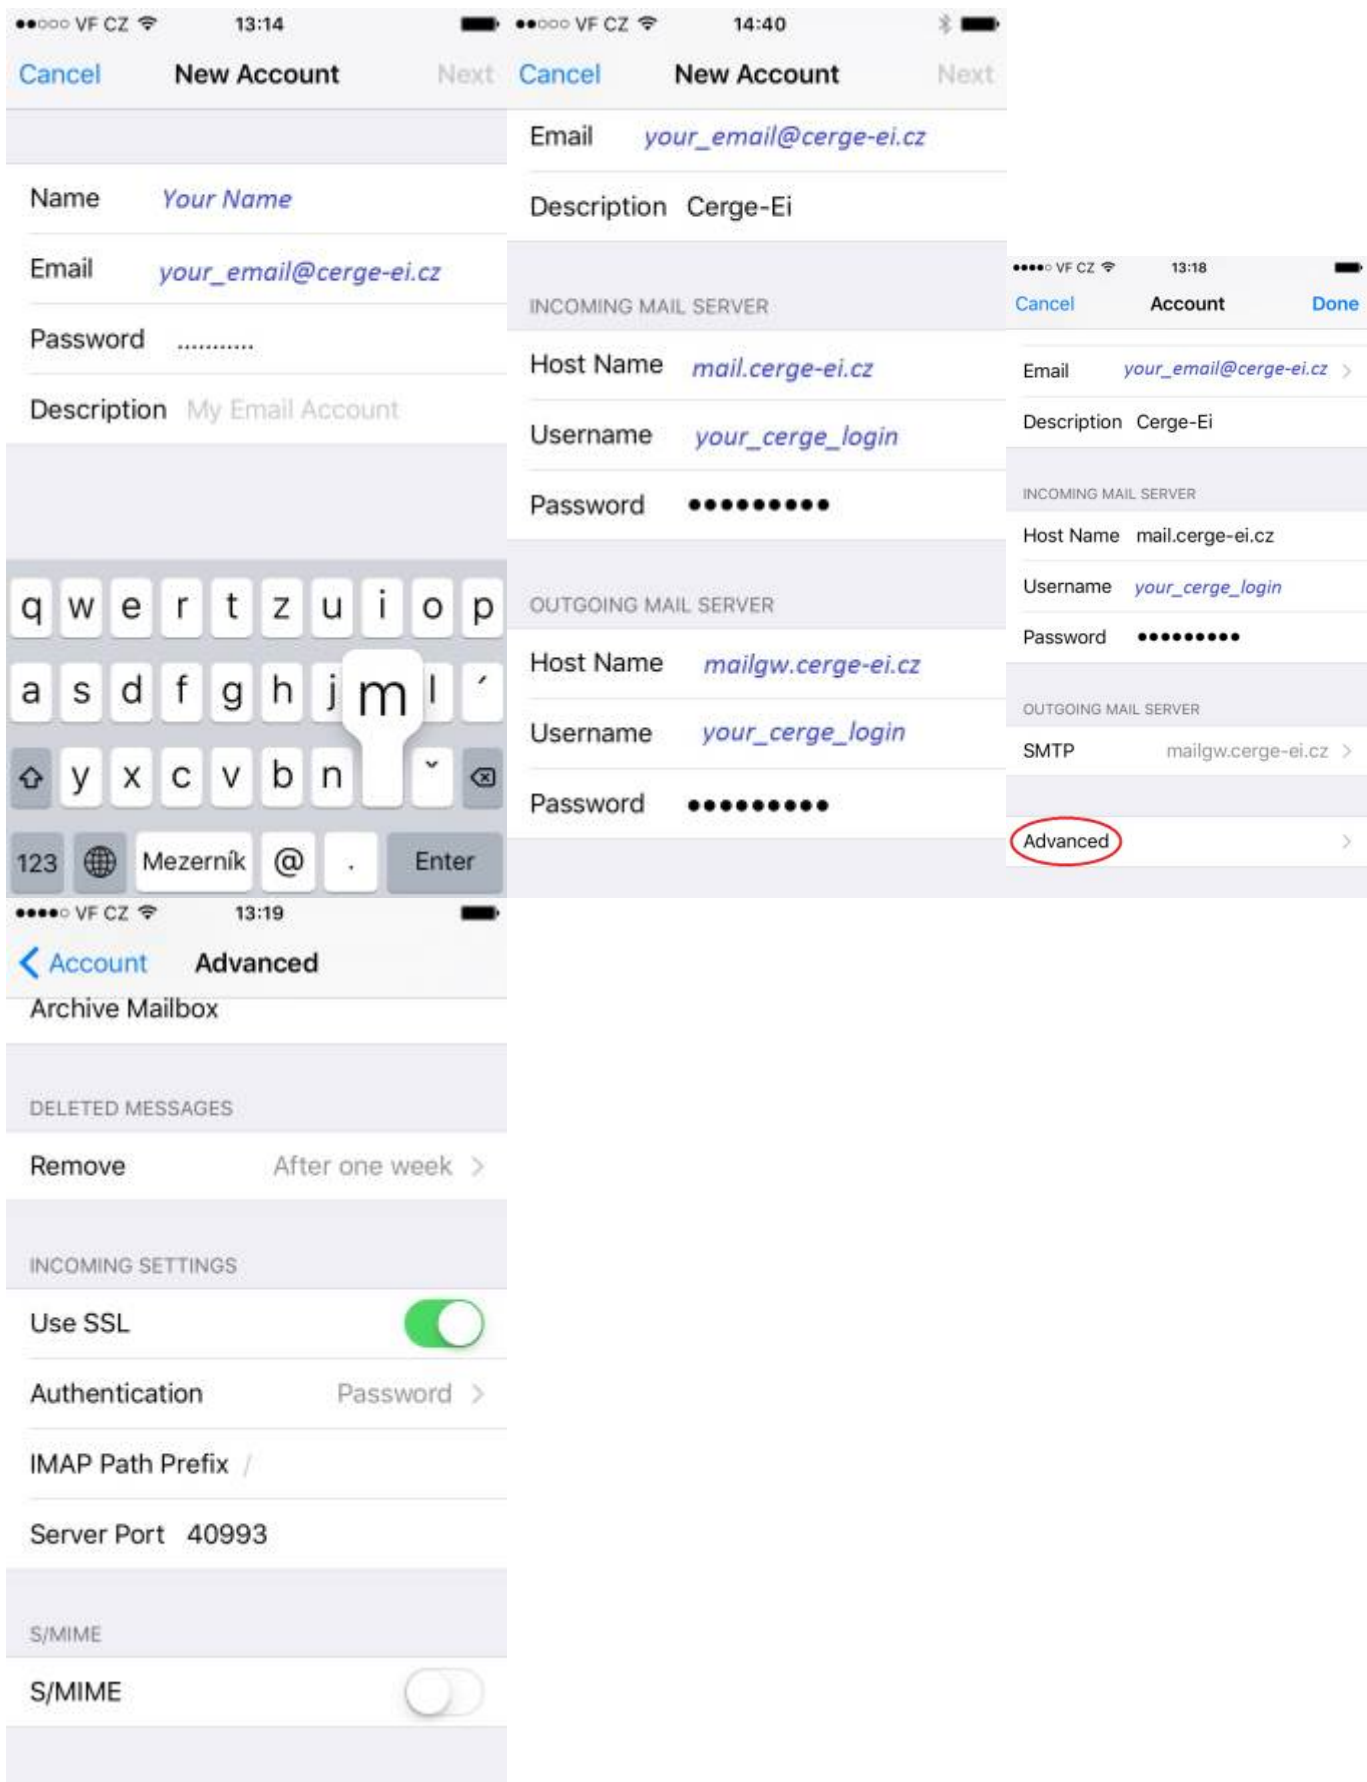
●●○○○ VF CZ 13:14

Cancel New Account Next

Name Your Name

Email your_email@cerge-ei.cz

Password ...........

Description My Email Account

q w e r t z u i o p
a s d f g h j m l ´
y x c v b n ˇ
123 Mezerník @ . Enter

●●○○○ VF CZ 14:40

Cancel New Account Next

Email your_email@cerge-ei.cz

Description Cerge-Ei

INCOMING MAIL SERVER

Host Name mail.cerge-ei.cz

Username your_cerge_login

Password ●●●●●●●●●

OUTGOING MAIL SERVER

Host Name mailgw.cerge-ei.cz

Username your_cerge_login

Password ●●●●●●●●●

●●●●○ VF CZ 13:18

Cancel Account Done

Email your_email@cerge-ei.cz

Description Cerge-Ei

INCOMING MAIL SERVER

Host Name mail.cerge-ei.cz

Username your_cerge_login

Password ●●●●●●●●●

OUTGOING MAIL SERVER

SMTP mailgw.cerge-ei.cz

Advanced

●●●●○ VF CZ 13:19

Account Advanced

Archive Mailbox

DELETED MESSAGES

Remove After one week

INCOMING SETTINGS

Use SSL

Authentication Password

IMAP Path Prefix /

Server Port 40993

S/MIME

S/MIME